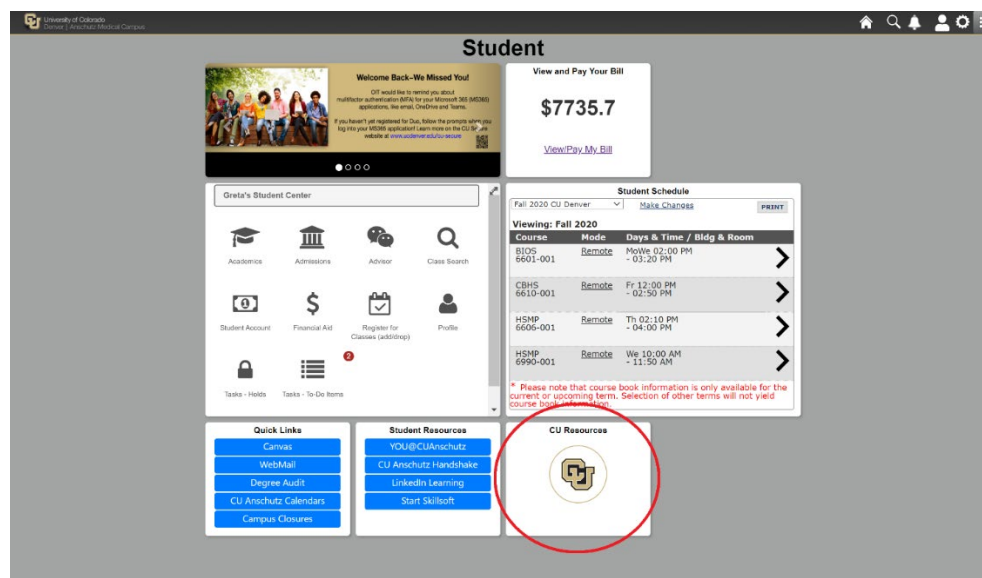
University of Colorado
Denver | Anschutz Medical Campus

Student

Welcome Back–We Missed You!

OIT would like to remind you about multifactor authentication (MFA) for your Microsoft 365 (M365) applications, like email, OneDrive and Teams.

If you haven't yet registered for Duo, follow the prompts when you log into your M365 application! Learn more on the CU Secure website at www.ucdenver.edu/cu-secure

View and Pay Your Bill

$7735.7

View/Pay My Bill

Greta's Student Center

Academics
Admissions
Advisor
Class Search
Student Account
Financial Aid
Register for Classes (add/drop)
Profile
Tasks - Holds
Tasks - To-Do Items
2

Student Schedule

Fall 2020 CU Denver
Make Changes
PRINT

Viewing: Fall 2020

| Course | Mode | Days & Time / Bldg & Room |
|---|---|---|
| BIOS 6601-001 | Remote | MoWe 02:00 PM - 03:20 PM |
| CBHS 6610-001 | Remote | Fr 12:00 PM - 02:50 PM |
| HSMP 6606-001 | Remote | Th 02:10 PM - 04:00 PM |
| HSMP 6990-001 | Remote | We 10:00 AM - 11:50 AM |

* Please note that course book information is only available for the current or upcoming term. Selection of other terms will not yield course book information.

Quick Links
Canvas
WebMail
Degree Audit
CU Anschutz Calendars
Campus Closures

Student Resources
YOU@CUAnschutz
CU Anschutz Handshake
LinkedIn Learning
Start Skillsoft

CU Resources